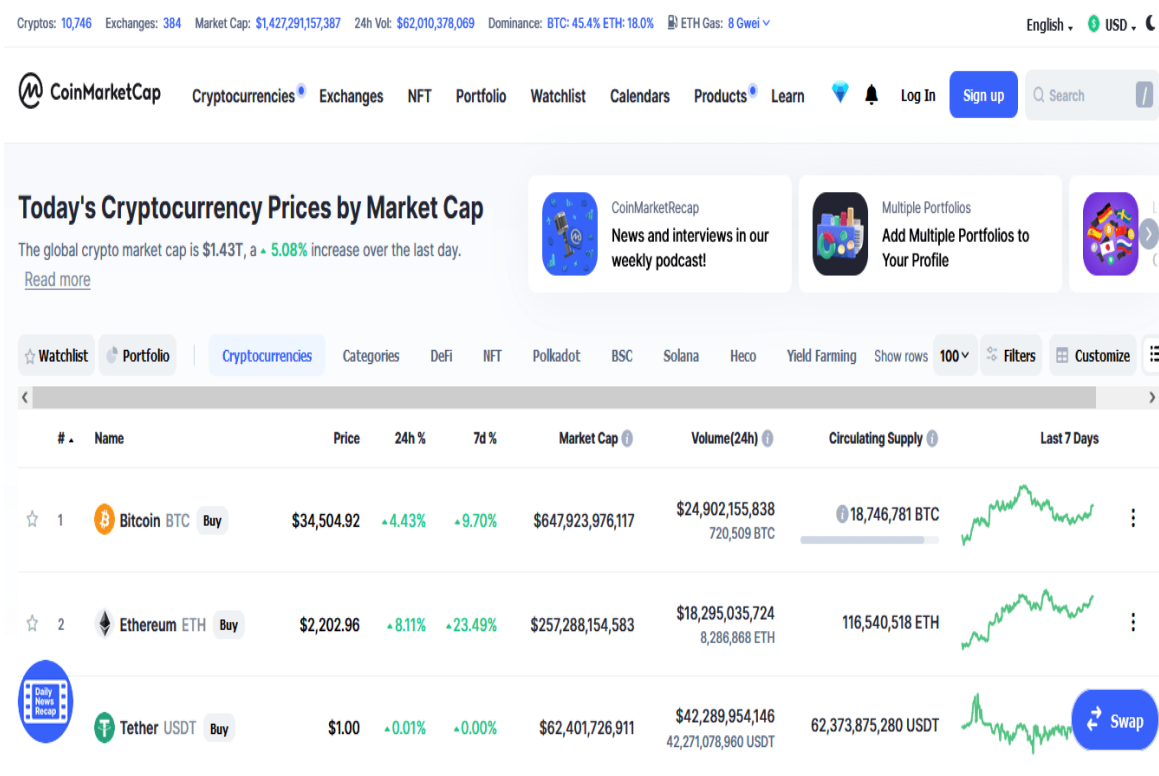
Cryptos: 10,746 Exchanges: 384 Market Cap: $1,427,291,157,387 24h Vol: $62,010,378,069 Dominance: BTC: 45.4% ETH: 18.0% ETH Gas: 8 Gwei

English USD

CoinMarketCap Cryptocurrencies Exchanges NFT Portfolio Watchlist Calendars Products Learn Log In Sign up Search /

Today's Cryptocurrency Prices by Market Cap

The global crypto market cap is $1.43T, a 5.08% increase over the last day.

Read more

CoinMarketRecap
News and interviews in our weekly podcast!

Multiple Portfolios
Add Multiple Portfolios to Your Profile

Watchlist Portfolio Cryptocurrencies Categories DeFi NFT Polkadot BSC Solana Heco Yield Farming Show rows 100 Filters Customize

| # | Name | Price | 24h % | 7d % | Market Cap | Volume(24h) | Circulating Supply | Last 7 Days |
|---|---|---|---|---|---|---|---|---|
| 1 | Bitcoin BTC Buy | $34,504.92 | 4.43% | 9.70% | $647,923,976,117 | $24,902,155,838 720,509 BTC | 18,746,781 BTC | |
| 2 | Ethereum ETH Buy | $2,202.96 | 8.11% | 23.49% | $257,288,154,583 | $18,295,035,724 8,286,868 ETH | 116,540,518 ETH | |
| | Tether USDT Buy | $1.00 | 0.01% | 0.00% | $62,401,726,911 | $42,289,954,146 42,271,078,960 USDT | 62,373,875,280 USDT | |

Daily News Recap

Swap